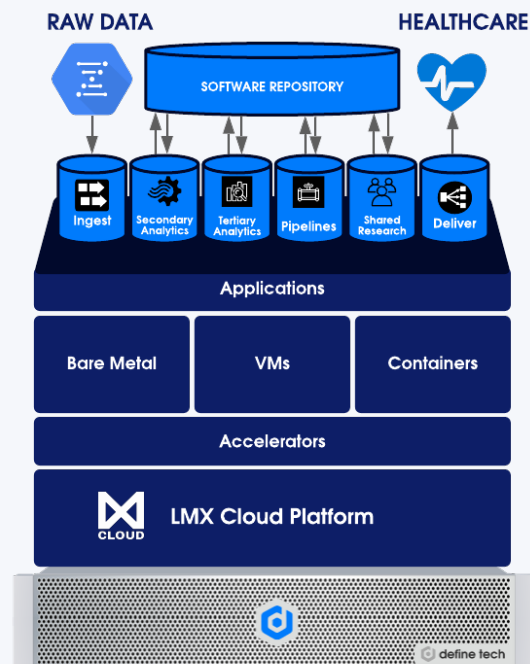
RAW DATA

HEALTHCARE

SOFTWARE REPOSITORY

Ingest

Secondary Analytics

Tertiary Analytics

Pipelines

Shared Research

Deliver

Applications

Bare Metal

VMs

Containers

Accelerators

CLOUD

LMX Cloud Platform

define tech